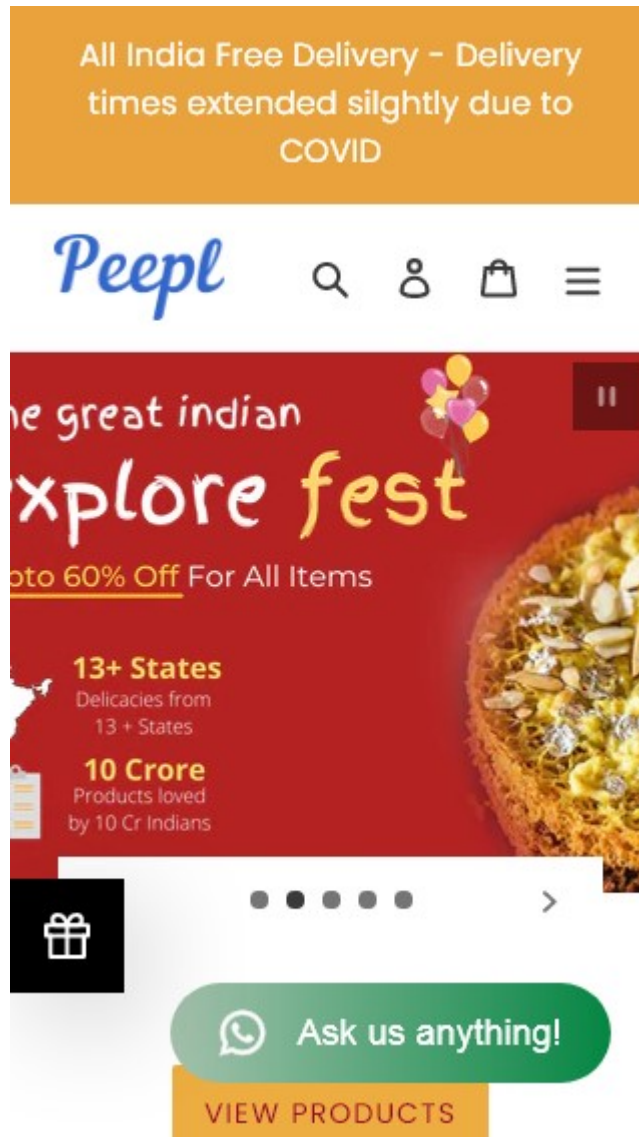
All India Free Delivery - Delivery times extended silghtly due to COVID

Peepl

ne great indian
xplore fest
oto 60% Off For All Items

13+ States
Delicacies from 13 + States

10 Crore
Products loved by 10 Cr Indians

Ask us anything!

VIEW PRODUCTS